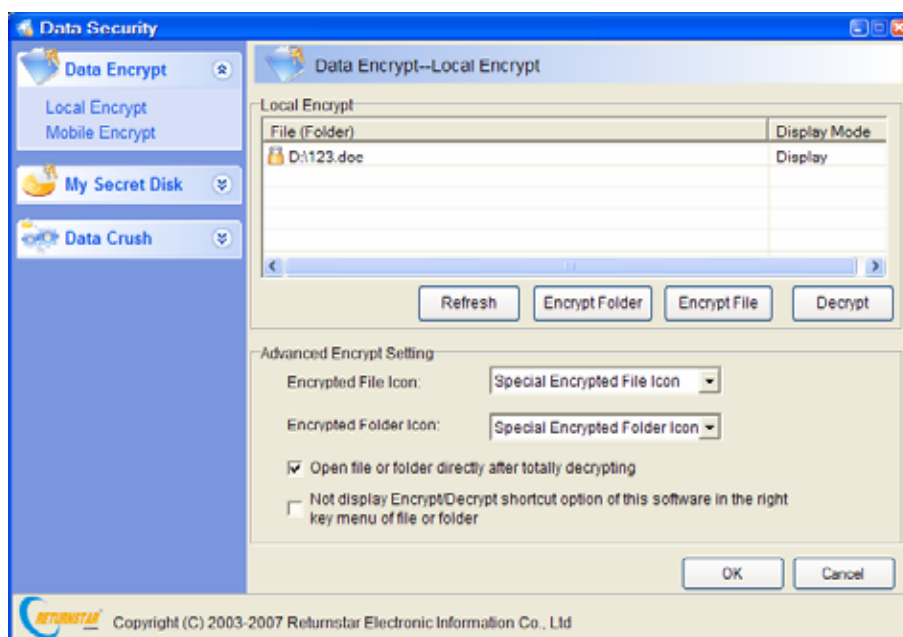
Data Security

Data Encrypt

Local Encrypt
Mobile Encrypt

My Secret Disk

Data Crush

Data Encrypt--Local Encrypt

Local Encrypt

| File (Folder) | Display Mode |
|---|---|
| D:\123.doc | Display |

Refresh
Encrypt Folder
Encrypt File
Decrypt

Advanced Encrypt Setting

Encrypted File Icon: Special Encrypted File Icon

Encrypted Folder Icon: Special Encrypted Folder Icon

Open file or folder directly after totally decrypting

Not display Encrypt/Decrypt shortcut option of this software in the right key menu of file or folder

OK
Cancel

RETURNSTAR

Copyright (C) 2003-2007 Returnstar Electronic Information Co., Ltd